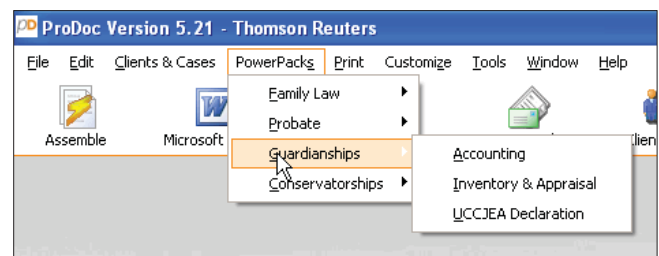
PD ProDoc Version 5.21 - Thomson Reuters

File Edit Clients & Cases PowerPacks Print Customize Tools Window Help

Assemble Microsoft Clien

Family Law
Probate
Guardianships
Conservatorships

Accounting
Inventory & Appraisal
UCCJEA Declaration